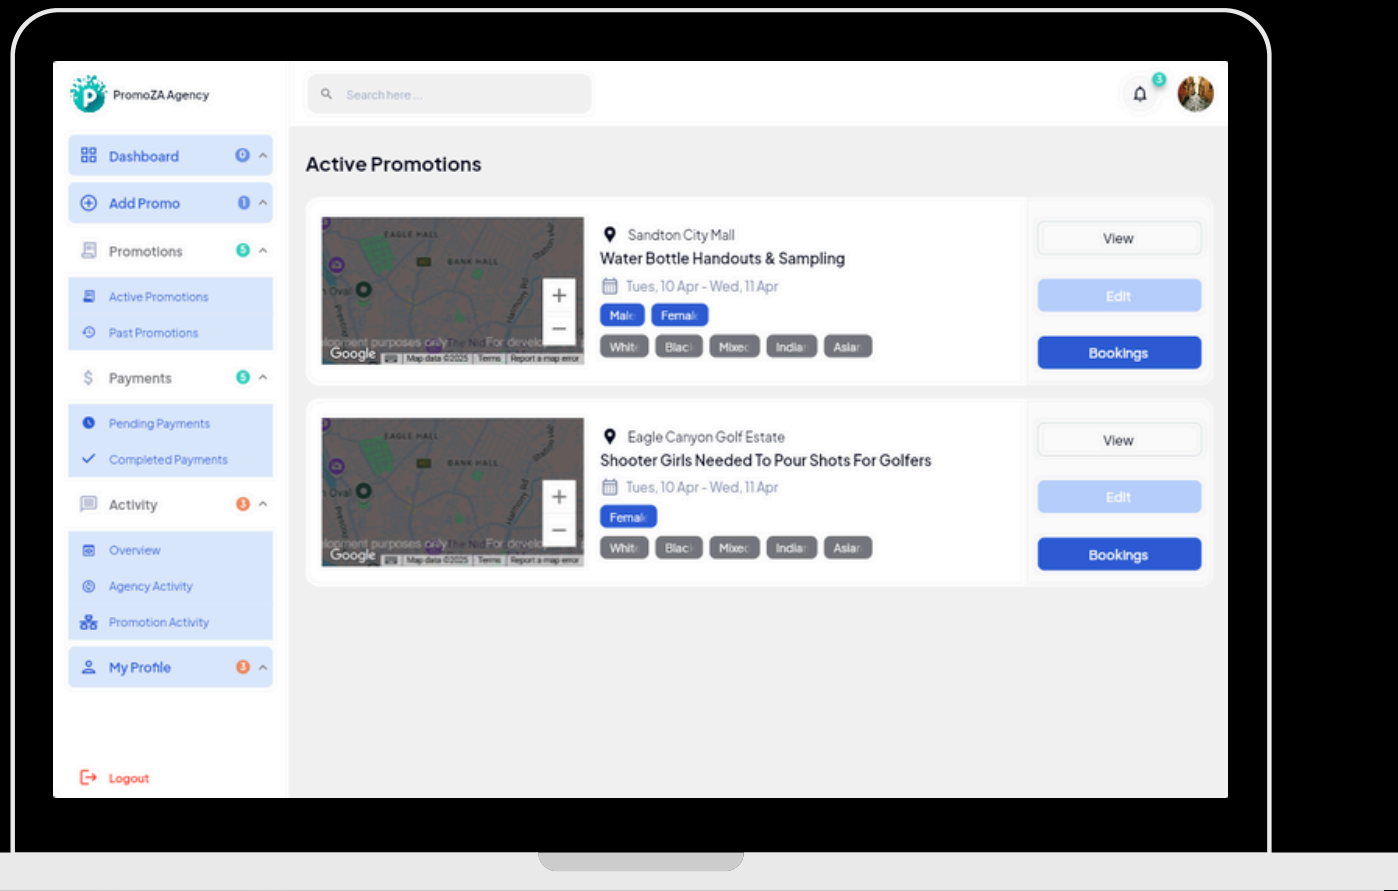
PromoZA Agency

Search here ...

3

Dashboard 0
Add Promo 0
Promotions 5
Active Promotions
Past Promotions
Payments 5
Pending Payments
Completed Payments
Activity 3
Overview
Agency Activity
Promotion Activity
My Profile 3

Logout

Active Promotions

EAGLE HALL
BANK HALL
Oval
lopment purposes only The Ne For develo
Google Map data ©2025 Terms Report a map error

Sandton City Mall
Water Bottle Handouts & Sampling
Tues, 10 Apr - Wed, 11 Apr
Male Femal
White Black Mixed Indian Asian

View
Edit
Bookings

EAGLE HALL
BANK HALL
Oval
lopment purposes only The Ne For develo
Google Map data ©2025 Terms Report a map error

Eagle Canyon Golf Estate
Shooter Girls Needed To Pour Shots For Golfers
Tues, 10 Apr - Wed, 11 Apr
Femal
White Black Mixed Indian Asian

View
Edit
Bookings